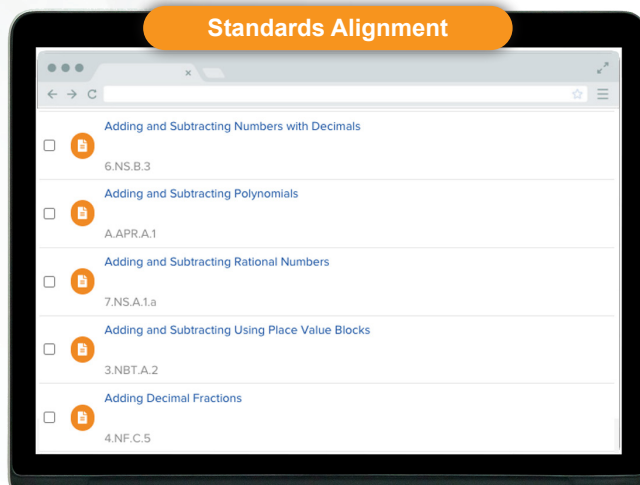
Standards Alignment

Adding and Subtracting Numbers with Decimals
6.NS.B.3

Adding and Subtracting Polynomials
A.APR.A.1

Adding and Subtracting Rational Numbers
7.NS.A.1.a

Adding and Subtracting Using Place Value Blocks
3.NBT.A.2

Adding Decimal Fractions
4.NF.C.5